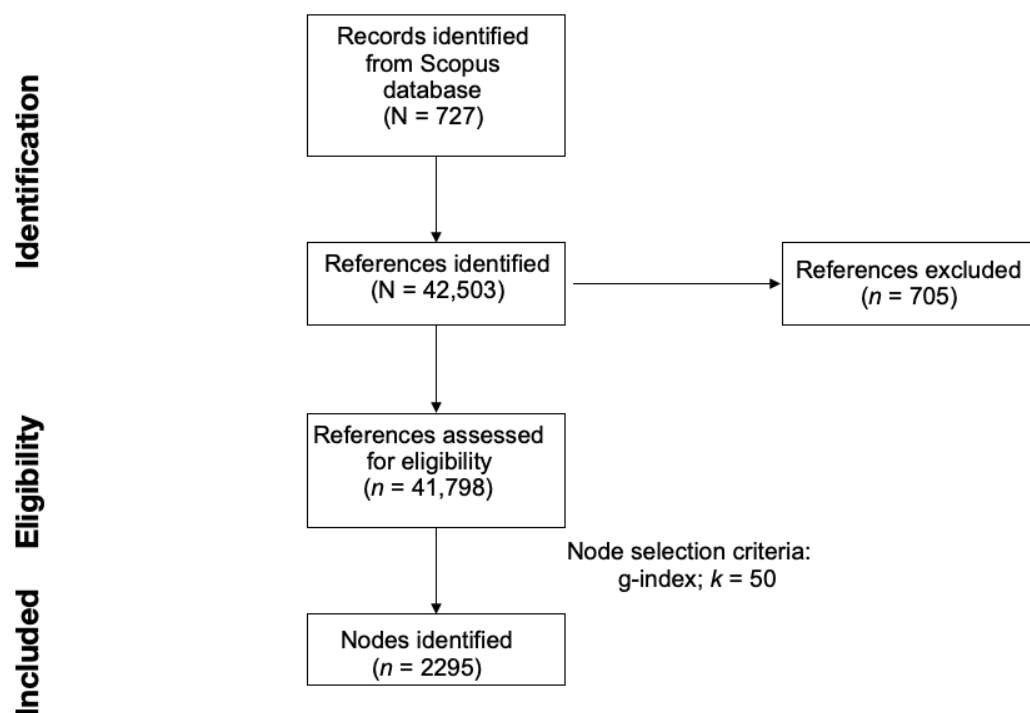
Identification

Records identified from Scopus database (N = 727)

References identified (N = 42,503)

References excluded ($n$ = 705)

Eligibility

References assessed for eligibility ($n$ = 41,798)

Node selection criteria: g-index; $k$ = 50

Included

Nodes identified ($n$ = 2295)